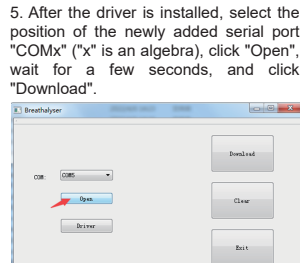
5. After the driver is installed, select the position of the newly added serial port "COMx" ("x" is an algebra), click "Open", wait for a few seconds, and click "Download".

Breathalyser

COM: COM5

Open

Driver

Download

Clear

Exit